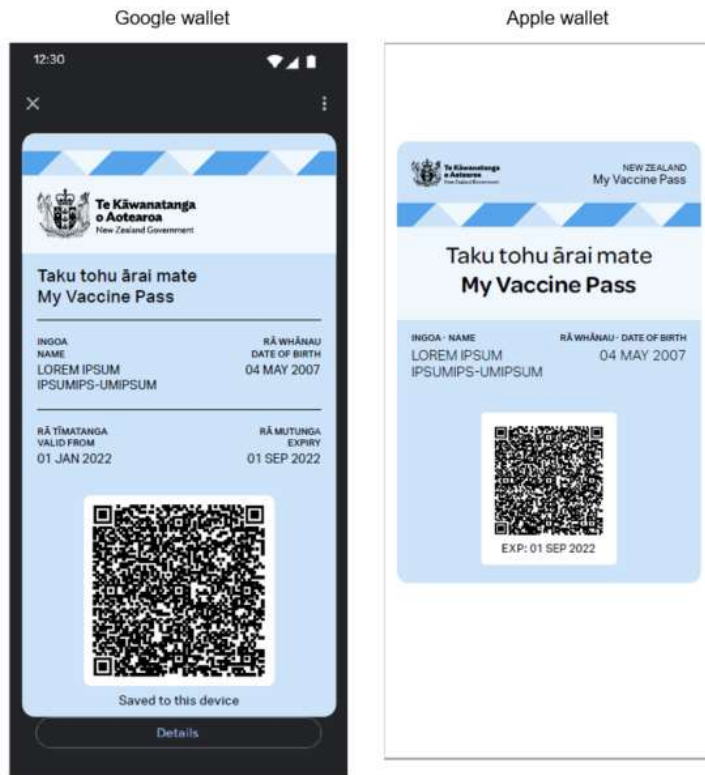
Google wallet

12:30

×

Te Kāwanatanga o Aotearoa
New Zealand Government

Taku tohu ārai mate
My Vaccine Pass

INGOA
NAME
LOREM IPSUM
IPSUMIPS-UMIPSUM

RĀ WHĀNAU
DATE OF BIRTH
04 MAY 2007

RĀ TĪMATANGA
VALID FROM
01 JAN 2022

RĀ MUTUNGA
EXPIRY
01 SEP 2022

Saved to this device

Details

Apple wallet

Te Kāwanatanga o Aotearoa
New Zealand Government

NEW ZEALAND
My Vaccine Pass

Taku tohu ārai mate
My Vaccine Pass

INGOA · NAME
LOREM IPSUM
IPSUMIPS-UMIPSUM

RĀ WHĀNAU · DATE OF BIRTH
04 MAY 2007

EXP: 01 SEP 2022